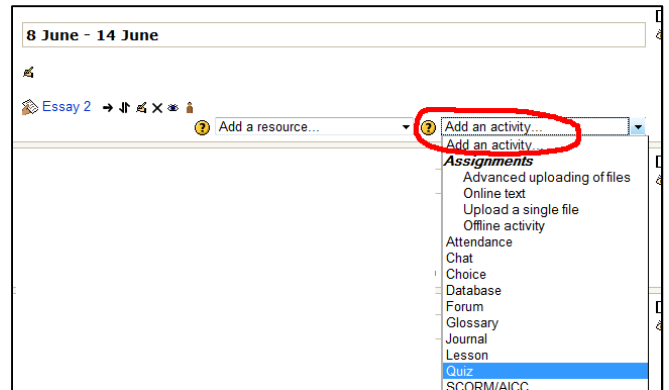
8 June - 14 June

Essay 2

Add a resource...

Add an activity...

Add an activity...
Assignments
Advanced uploading of files
Online text
Upload a single file
Offline activity
Attendance
Chat
Choice
Database
Forum
Glossary
Journal
Lesson
Quiz
SCORM/AICC